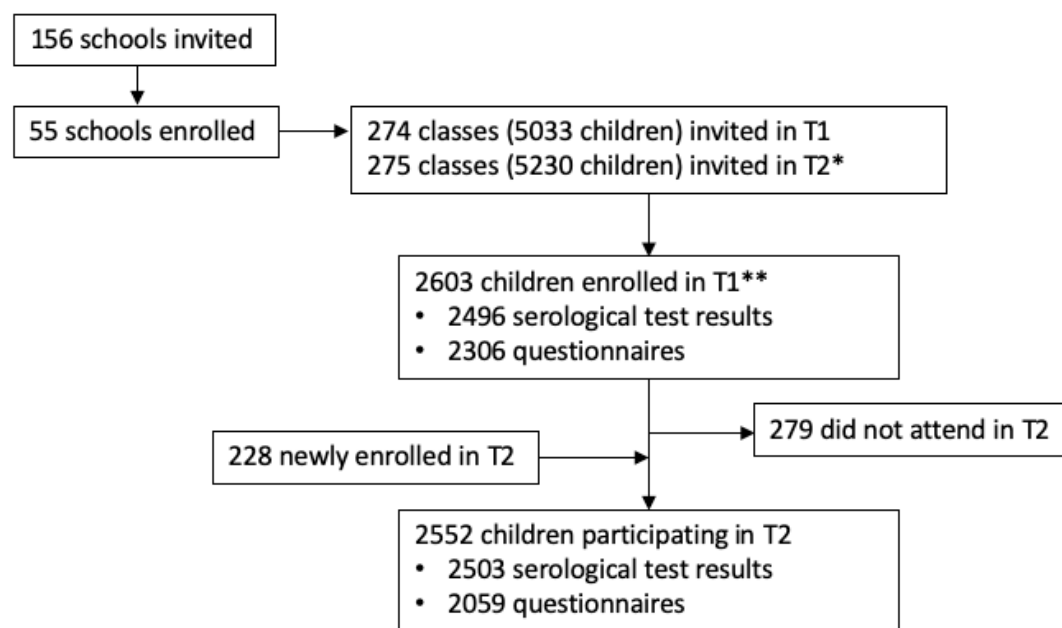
156 schools invited

55 schools enrolled

274 classes (5033 children) invited in T1
275 classes (5230 children) invited in T2*

2603 children enrolled in T1**
• 2496 serological test results
• 2306 questionnaires

228 newly enrolled in T2

279 did not attend in T2

2552 children participating in T2
• 2503 serological test results
• 2059 questionnaires